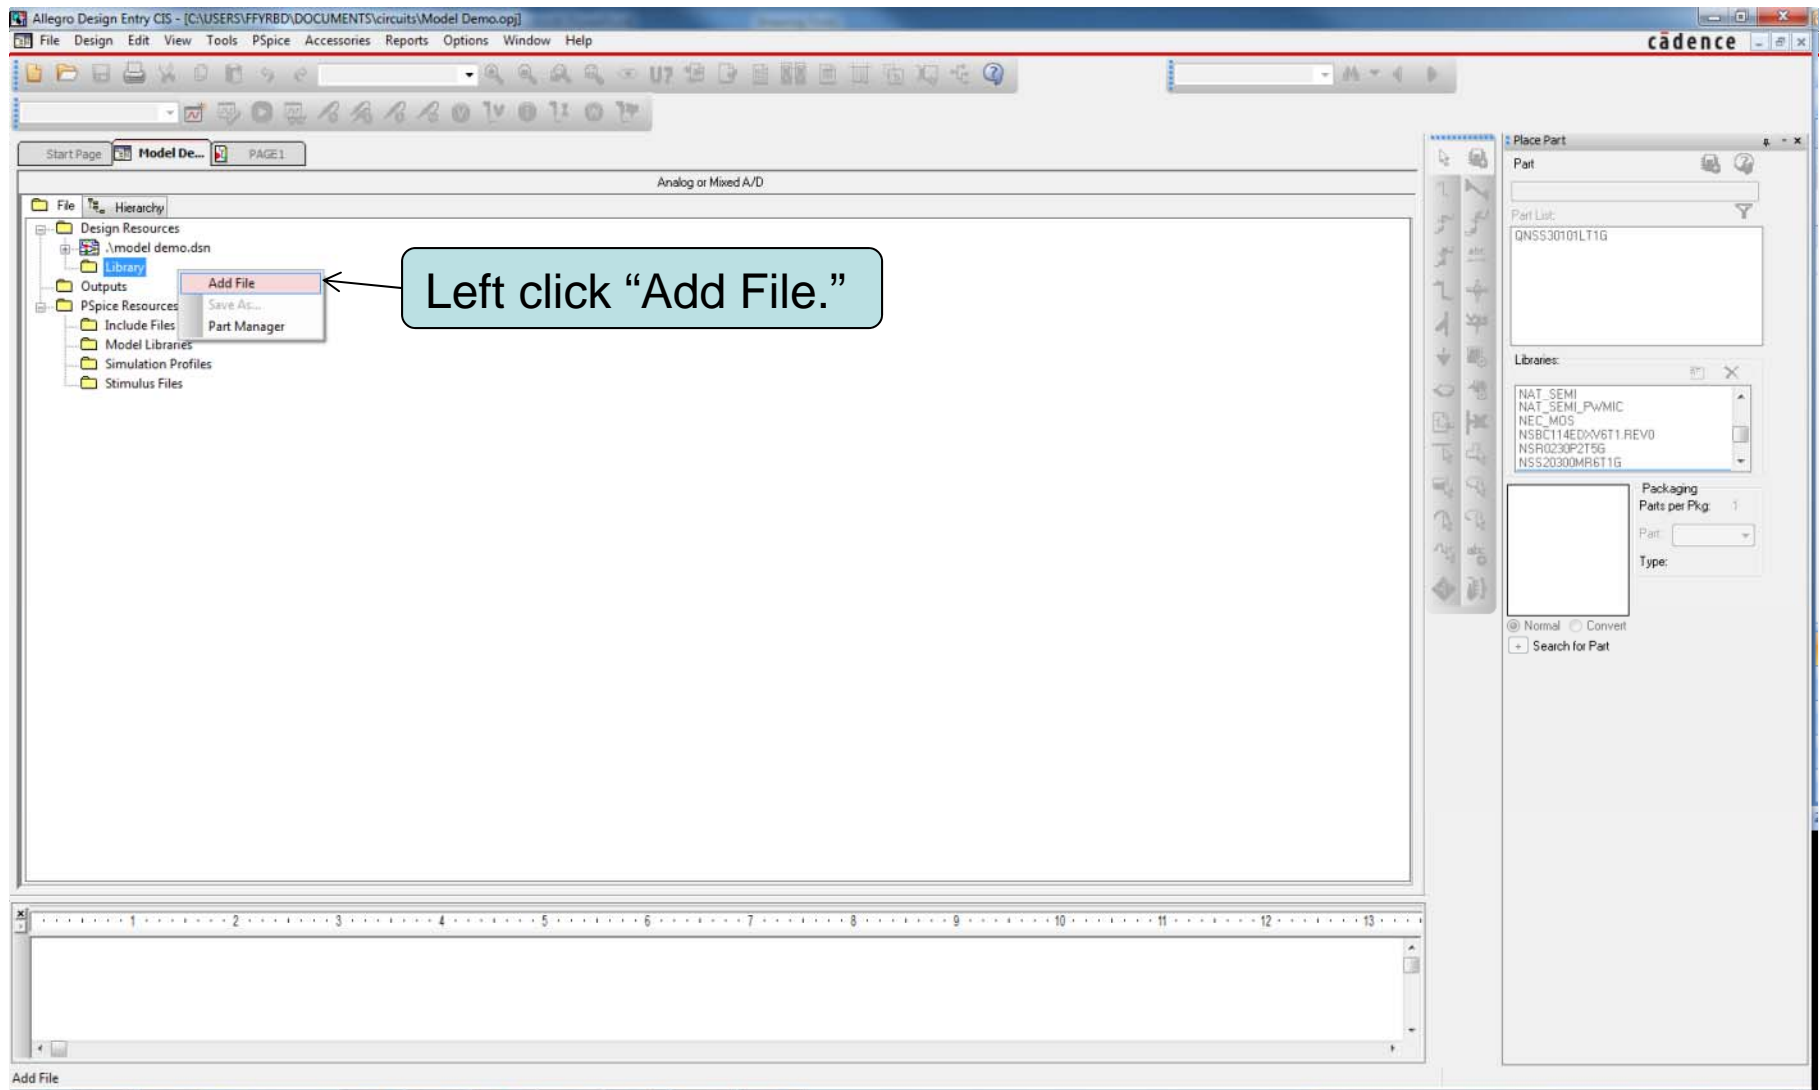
Allegro Design Entry CIS - [C:\USERS\FFYRBD\DOCUMENTS\circuits\Model Demo.opj]

File Design Edit View Tools PSpice Accessories Reports Options Window Help

cādence

Start Page Model De... PAGE1

Analog or Mixed A/D

File Hierarchy

Design Resources
.\model demo.dsn
Library
Outputs
PSpice Resources
Include Files
Model Libraries
Simulation Profiles
Stimulus Files

Add File
Save As...
Part Manager

Left click "Add File."

Place Part

Part

Part List:

QNSS30101LT1G

Libraries:

NAT_SEMI
NAT_SEMI_PWMIC
NEC_MOS
NSBC114EDXV6T1.REV0
NSR0230P2T5G
NSS20300MR6T1G

Packaging
Parts per Pkg: 1
Part:
Type:

Normal Convert
Search for Part

1 2 3 4 5 6 7 8 9 10 11 12 13

Add File